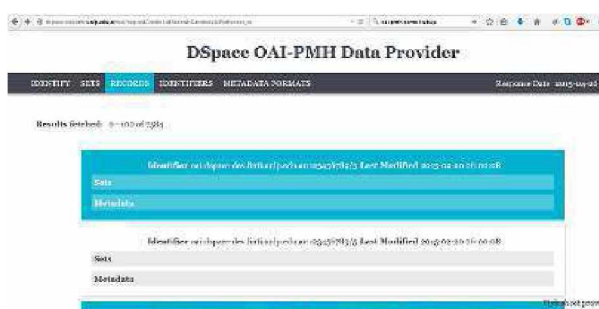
DSpace OAI-PMH Data Provider

IDENTIFY SETS RECORDS IDENTIFIERS METADATA FORMATS

Response Date 2015-09-08

Results fetched 0 - 100 of 7315

Identifier oai:dspace.des.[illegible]:123456789/3 Last Modified 2015-02-20 16:00:08

Sets

Metadata

Identifier oai:dspace.des.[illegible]:123456789/3 Last Modified 2015-02-20 16:00:08

Sets

Metadata